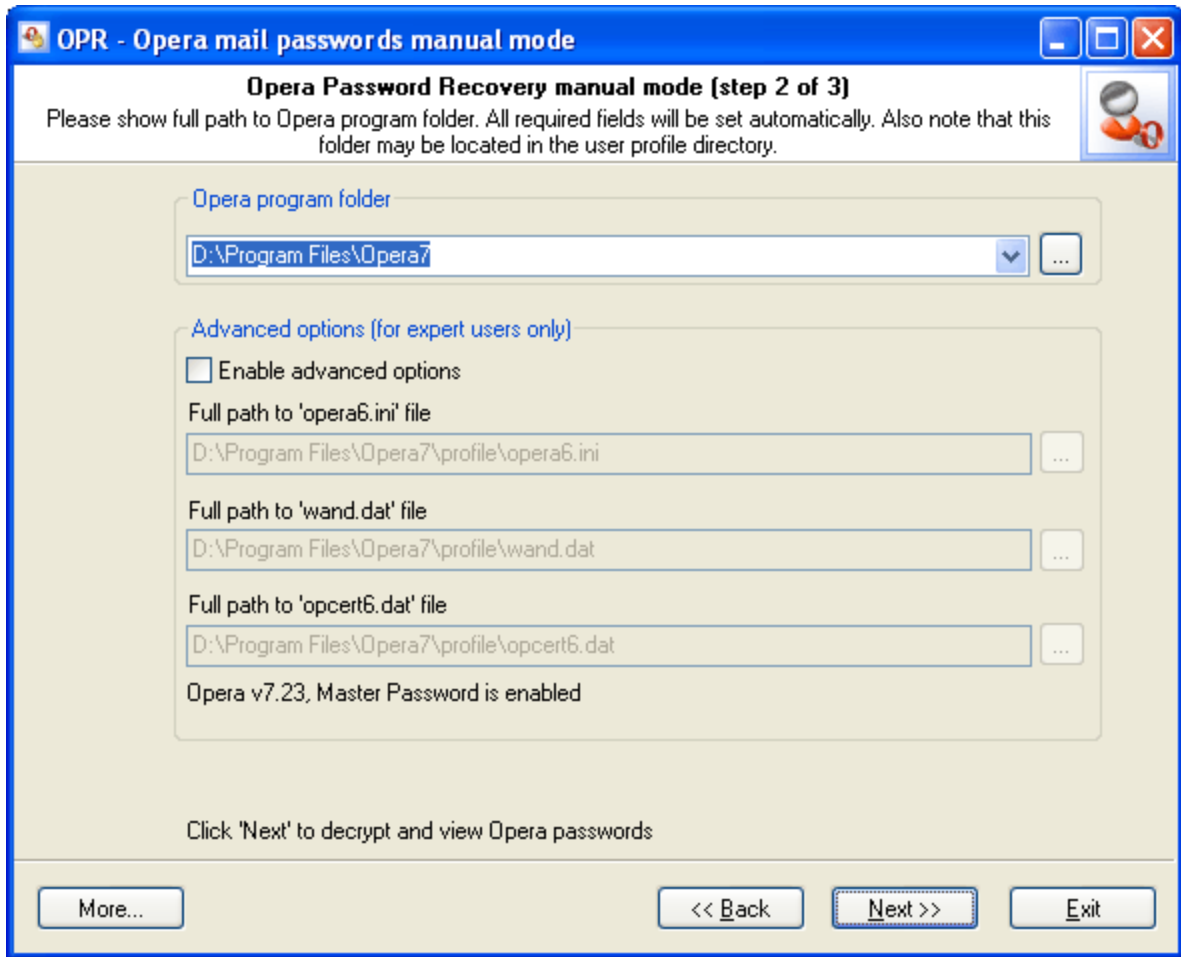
OPR - Opera mail passwords manual mode

Opera Password Recovery manual mode (step 2 of 3)
Please show full path to Opera program folder. All required fields will be set automatically. Also note that this folder may be located in the user profile directory.

Opera program folder

D:\Program Files\Opera7

...

Advanced options (for expert users only)

Enable advanced options

Full path to 'opera6.ini' file

D:\Program Files\Opera7\profile\opera6.ini

...

Full path to 'wand.dat' file

D:\Program Files\Opera7\profile\wand.dat

...

Full path to 'opcert6.dat' file

D:\Program Files\Opera7\profile\opcert6.dat

...

Opera v7.23, Master Password is enabled

Click 'Next' to decrypt and view Opera passwords

More...

<< Back

Next >>

Exit